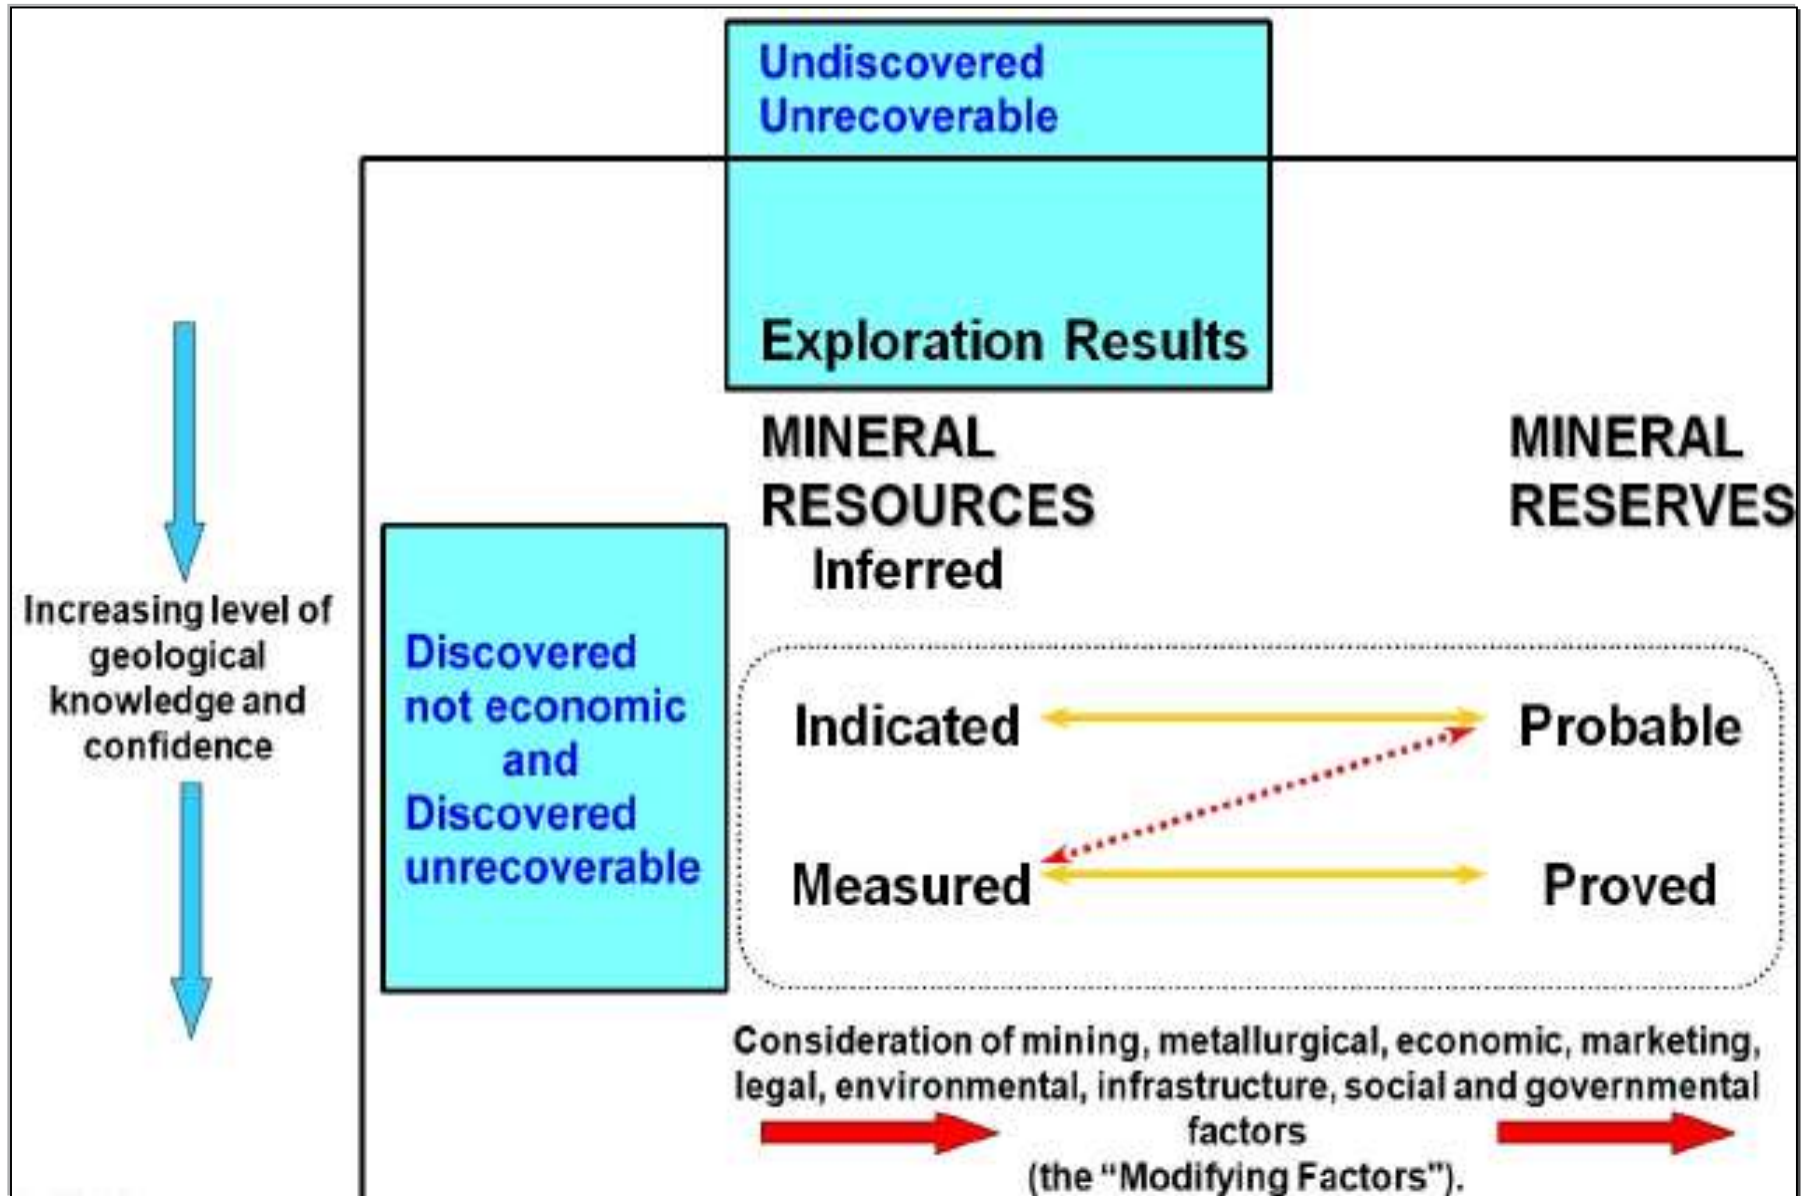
Undiscovered Unrecoverable

Exploration Results

Increasing level of geological knowledge and confidence

Discovered not economic and Discovered unrecoverable

MINERAL RESOURCES
Inferred

MINERAL RESERVES

Indicated

Probable

Measured

Proved

Consideration of mining, metallurgical, economic, marketing, legal, environmental, infrastructure, social and governmental factors (the "Modifying Factors").